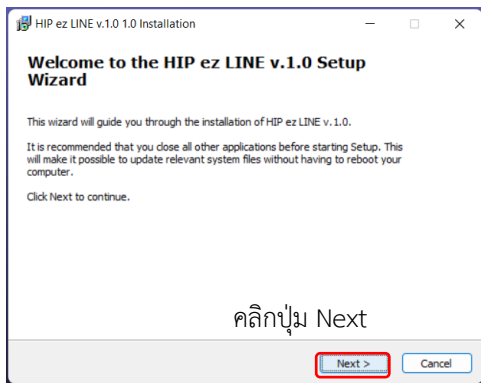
HIP ez LINE v.1.0 1.0 Installation

Welcome to the HIP ez LINE v.1.0 Setup Wizard

This wizard will guide you through the installation of HIP ez LINE v.1.0.

It is recommended that you close all other applications before starting Setup. This will make it possible to update relevant system files without having to reboot your computer.

Click Next to continue.

คลิกปุ่ม Next

Next >

Cancel